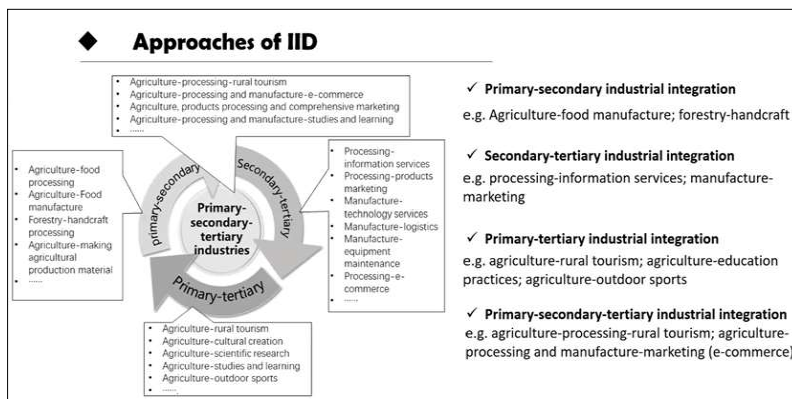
◆ Approaches of IID

- Agriculture-processing-rural tourism
- Agriculture-processing and manufacture-e-commerce
- Agriculture, products processing and comprehensive marketing
- Agriculture-processing and manufacture-studies and learning
- ......

- Agriculture-food processing
- Agriculture-Food manufacture
- Forestry-handcraft processing
- Agriculture-making agricultural production material
- ......

primary-secondary

Secondary-tertiary

Primary-tertiary

Primary-secondary-tertiary industries

- Processing-information services
- Processing-products marketing
- Manufacture-technology services
- Manufacture-logistics
- Manufacture-equipment maintenance
- Processing-e-commerce
- ......

- Agriculture-rural tourism
- Agriculture-cultural creation
- Agriculture-scientific research
- Agriculture-studies and learning
- Agriculture-outdoor sports
- ......

✓ Primary-secondary industrial integration

e.g. Agriculture-food manufacture; forestry-handcraft

✓ Secondary-tertiary industrial integration

e.g. processing-information services; manufacture-marketing

✓ Primary-tertiary industrial integration

e.g. agriculture-rural tourism; agriculture-education practices; agriculture-outdoor sports

✓ Primary-secondary-tertiary industrial integration

e.g. agriculture-processing-rural tourism; agriculture-processing and manufacture-marketing (e-commerce)